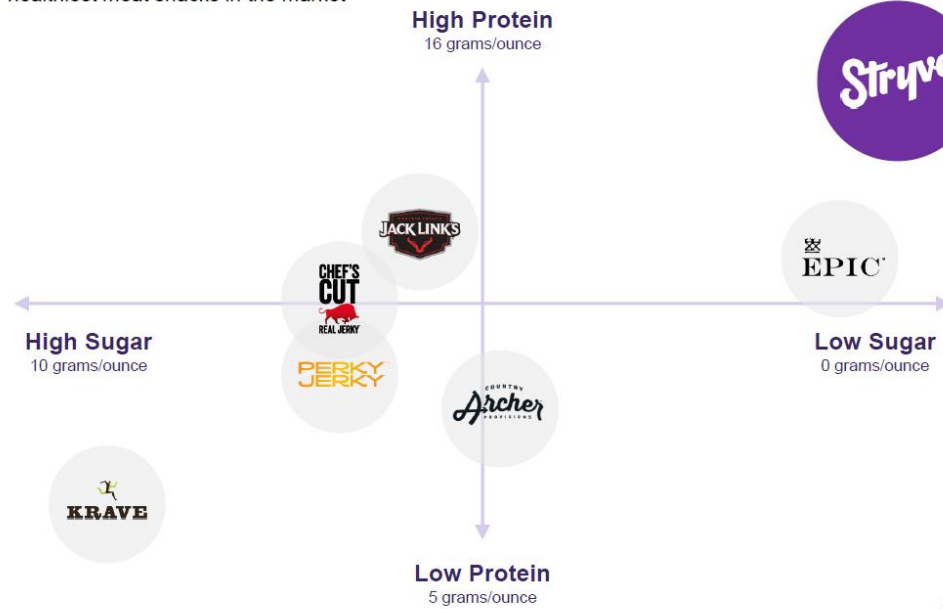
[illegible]

High Protein
16 grams/ounce

Stryve

JACK LINKS

EPIC

CHEF'S CUT REAL JERKY

High Sugar
10 grams/ounce

Low Sugar
0 grams/ounce

PERKY JERKY

COUNTRY Archer PROVISIONS

KRAVE

Low Protein
5 grams/ounce